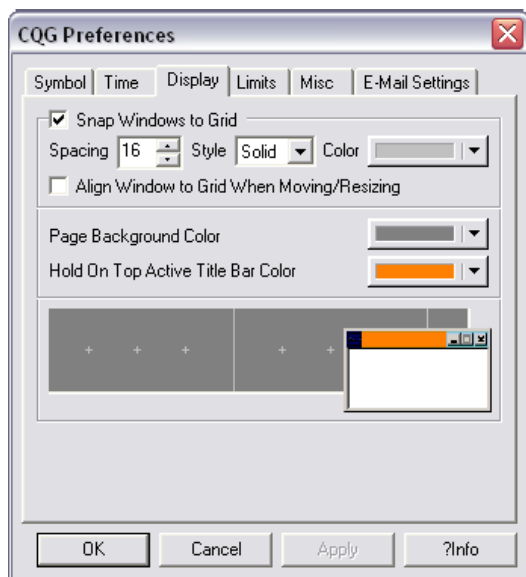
CQG Preferences

Symbol | Time | Display | Limits | Misc | E-Mail Settings

Snap Windows to Grid

Spacing 16 Style Solid Color

Align Window to Grid When Moving/Resizing

Page Background Color

Hold On Top Active Title Bar Color

OK | Cancel | Apply | ?Info